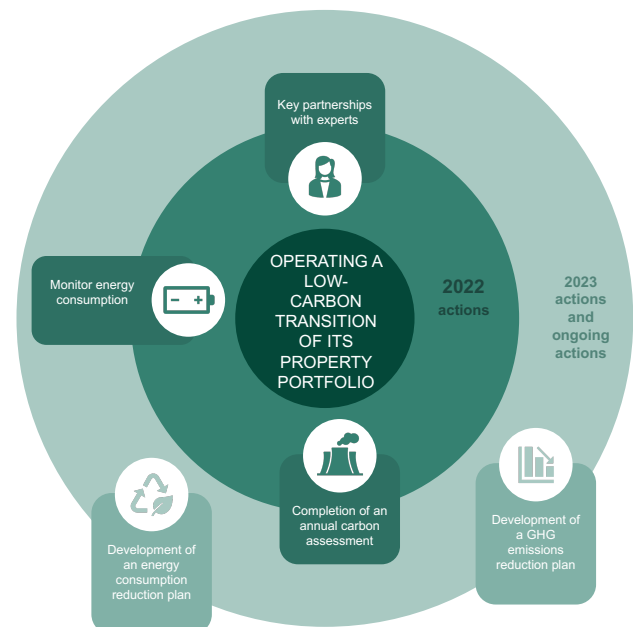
Key partnerships with experts

Monitor energy consumption

OPERATING A LOW-CARBON TRANSITION OF ITS PROPERTY PORTFOLIO

2022 actions

2023 actions and ongoing actions

Completion of an annual carbon assessment

Development of an energy consumption reduction plan

Development of a GHG emissions reduction plan